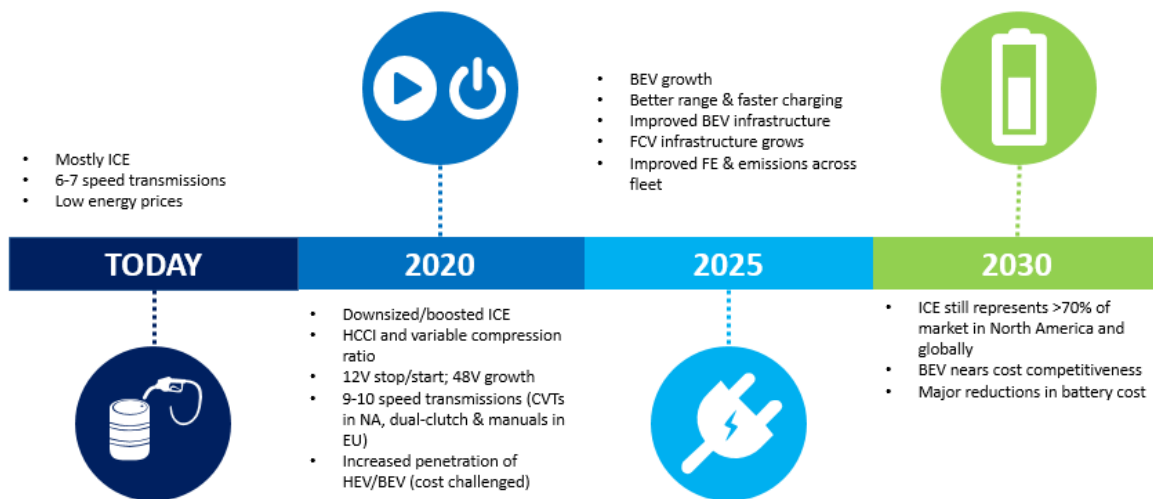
- Mostly ICE
- 6-7 speed transmissions
- Low energy prices

- BEV growth
- Better range & faster charging
- Improved BEV infrastructure
- FCV infrastructure grows
- Improved FE & emissions across fleet

TODAY

2020

2025

2030

- Downsized/boosted ICE
- HCCI and variable compression ratio
- 12V stop/start; 48V growth
- 9-10 speed transmissions (CVTs in NA, dual-clutch & manuals in EU)
- Increased penetration of HEV/BEV (cost challenged)

- ICE still represents >70% of market in North America and globally
- BEV nears cost competitiveness
- Major reductions in battery cost